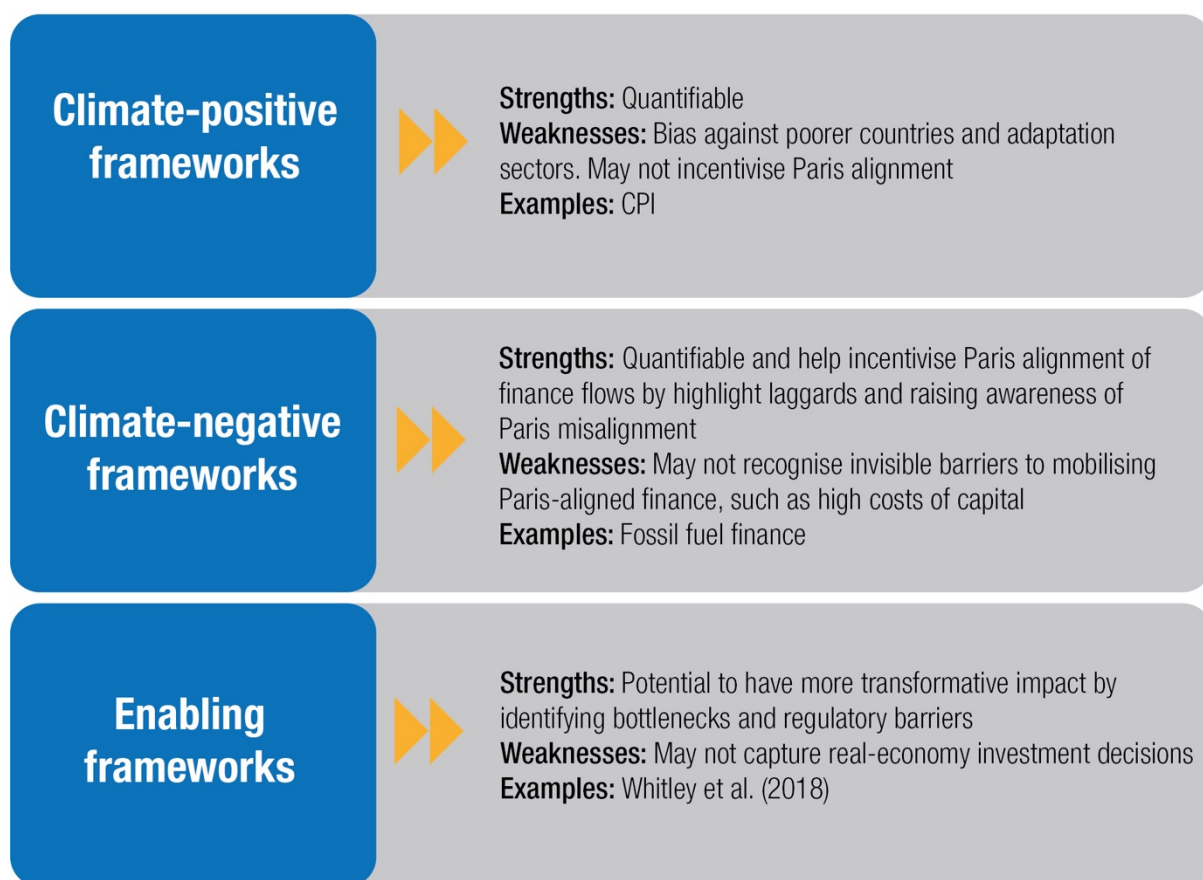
Climate-positive frameworks

Strengths: Quantifiable
Weaknesses: Bias against poorer countries and adaptation sectors. May not incentivise Paris alignment
Examples: CPI

Climate-negative frameworks

Strengths: Quantifiable and help incentivise Paris alignment of finance flows by highlight laggards and raising awareness of Paris misalignment
Weaknesses: May not recognise invisible barriers to mobilising Paris-aligned finance, such as high costs of capital
Examples: Fossil fuel finance

Enabling frameworks

Strengths: Potential to have more transformative impact by identifying bottlenecks and regulatory barriers
Weaknesses: May not capture real-economy investment decisions
Examples: Whitley et al. (2018)